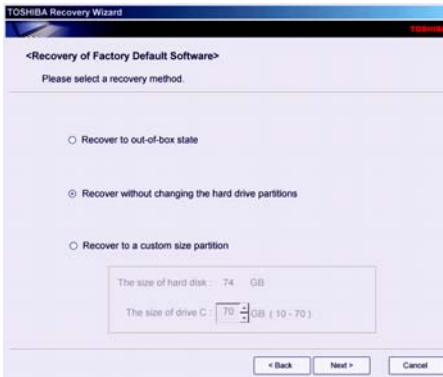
TOSHIBA Recovery Wizard

TOSHIBA

<Recovery of Factory Default Software>

Please select a recovery method.

Recover to out-of-box state

Recover without changing the hard drive partitions

Recover to a custom size partition

The size of hard disk : 74 GB

The size of drive C : 70 GB ( 10 - 70 )

< Back

Next >

Cancel